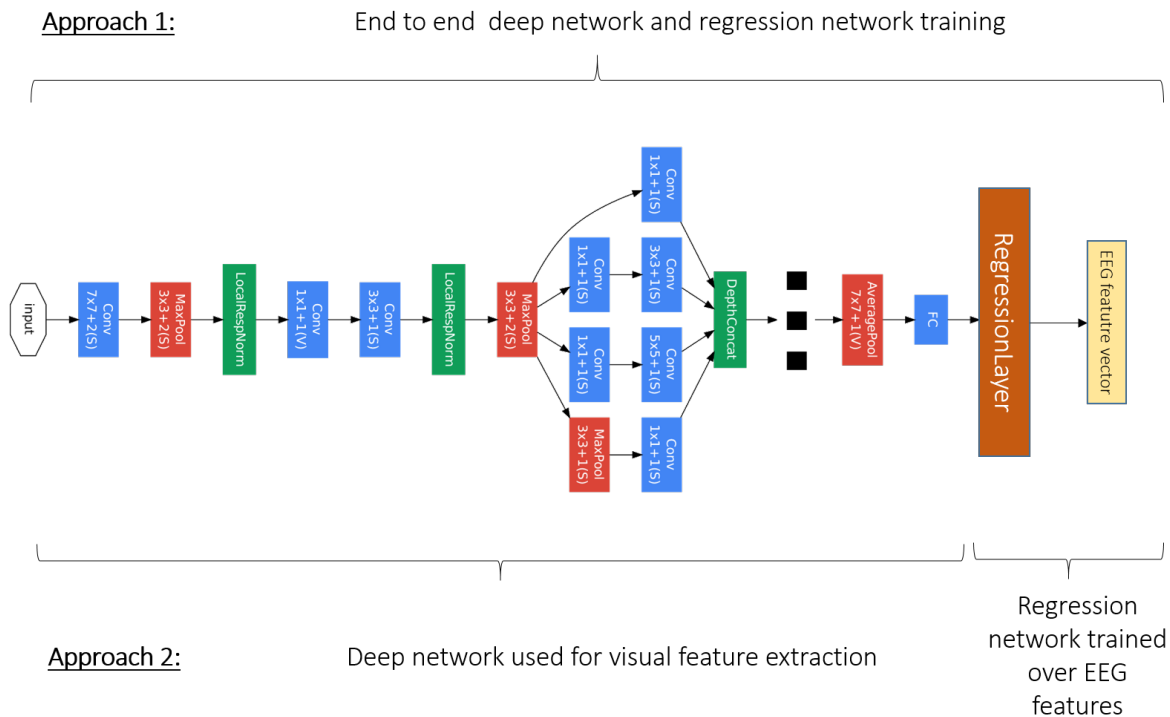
Approach 1: End to end deep network and regression network training

input

Conv 7x7+2(S)

MaxPool 3x3+2(S)

LocalRespNorm

Conv 1x1+1(V)

Conv 3x3+1(S)

LocalRespNorm

MaxPool 3x3+2(S)

Conv 1x1+1(S)

Conv 1x1+1(S)

Conv 3x3+1(S)

Conv 1x1+1(S)

Conv 5x5+1(S)

MaxPool 3x3+1(S)

Conv 1x1+1(S)

DepthConcat

AveragePool 7x7+1(V)

FC

RegressionLayer

EEG featutre vector

Approach 2: Deep network used for visual feature extraction

Regression network trained over EEG features